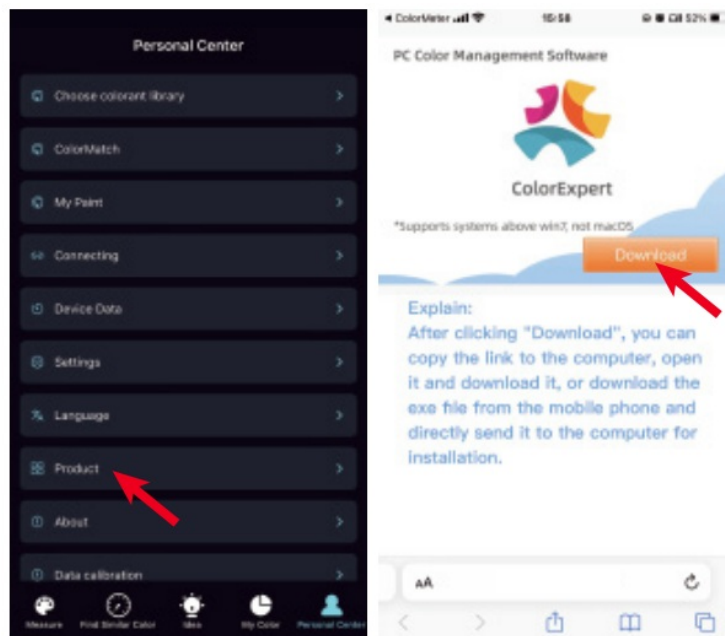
Personal Center

Choose colorant library

ColorMatch

My Paint

Connecting

Device Data

Settings

Language

Product

About

Data calibration

Measure Find Similar Color Idea My Color Personal Center

◂ ColorMeter 16:58 52%

PC Color Management Software

ColorExpert

*Supports systems above win7, not macOS

Download

Explain:
After clicking "Download", you can copy the link to the computer, open it and download it, or download the exe file from the mobile phone and directly send it to the computer for installation.

AA